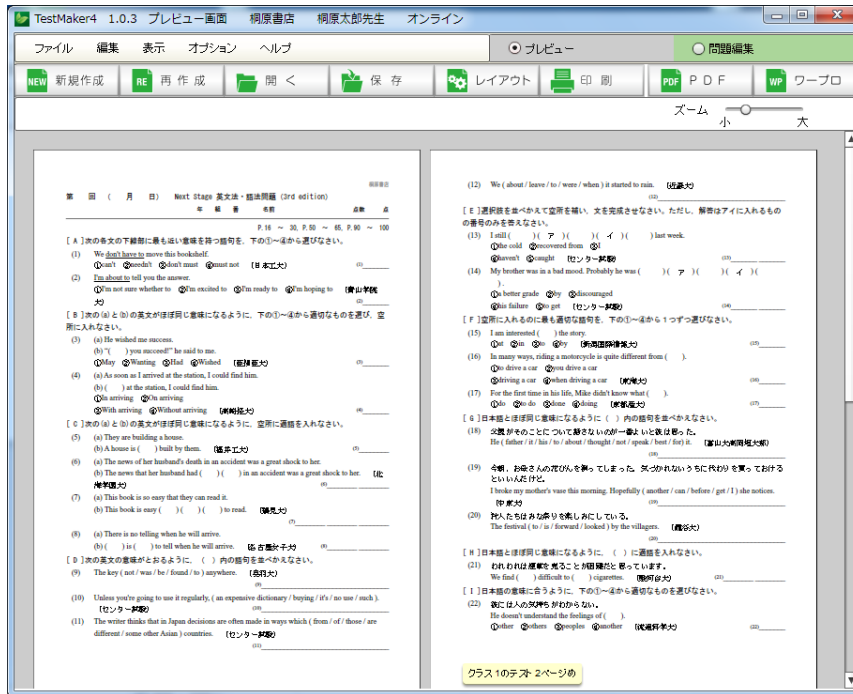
TestMaker4 1.0.3 プレビュー画面 桐原書店 桐原太郎先生 オンライン

ファイル 編集 表示 オプション ヘルプ

プレビュー 問題編集

NEW 新規作成 RE 再作成 開く 保存 レイアウト 印刷 PDF PDF WP ワープロ

ズーム 小 大

桐原書店

第 回 ( 月 日) Next Stage 英文法・語法問題 (3rd edition)
年 組 番 名前 点数 点

P.16 〜 30, P.50 〜 65, P.90 〜 100

[A]次の各文の下線部に最も近い意味を持つ語句を、下の①〜④から選びなさい。

(1) We don't have to move this bookshelf.
①can't ②needn't ③don't must ④must not 〔日本工大〕 (1)

(2) I'm about to tell you the answer.
①I'm not sure whether to ②I'm excited to ③I'm ready to ④I'm hoping to 〔青山学院大〕 (2)

[B]次の(a)と(b)の英文がほぼ同じ意味になるように、下の①〜④から適切なものを選び、空所に入れなさい。

(3) (a) He wished me success.
(b) "( ) you succeed!" he said to me.
①May ②Wanting ③Had ④Wished 〔駒澤女大〕 (3)

(4) (a) As soon as I arrived at the station, I could find him.
(b) ( ) at the station, I could find him.
①In arriving ②On arriving
③With arriving ④Without arriving 〔関東学院大〕 (4)

[C]次の(a)と(b)の英文がほぼ同じ意味になるように、空所に適語を入れなさい。

(5) (a) They are building a house.
(b) A house is ( ) built by them. 〔福井工大〕 (5)

(6) (a) The news of her husband's death in an accident was a great shock to her.
(b) The news that her husband had ( ) ( ) in an accident was a great shock to her. 〔北海学園大〕 (6)

(7) (a) This book is so easy that they can read it.
(b) This book is easy ( ) ( ) ( ) to read. 〔駿見大〕 (7)

(8) (a) There is no telling when he will arrive.
(b) ( ) is ( ) to tell when he will arrive. 〔名古屋女子大〕 (8)

[D]次の英文の意味がとおるように、( )内の語句を並べかえなさい。

(9) The key ( not / was / be / found / to ) anywhere. 〔名円大〕 (9)

(10) Unless you're going to use it regularly, ( an expensive dictionary / buying / it's / no use / such ). 〔センター試験〕 (10)

(11) The writer thinks that in Japan decisions are often made in ways which ( from / of / those / are different / some other Asian ) countries. 〔センター試験〕 (11)

(12) We ( about / leave / to / were / when ) it started to rain. 〔近畿大〕 (12)

[E]選択肢を並べかえて空所を補い、文を完成させなさい。ただし、解答はアとイに入れるものの番号のみを答えなさい。

(13) I still ( )( ア )( )( イ )( ) last week.
①the cold ②recovered from ③I 〔センター試験〕 (13)

(14) My brother was in a bad mood. Probably he was ( )( ア )( )( イ )( ).
①a better grade ②by ③discouraged
④his failure ⑤to get 〔センター試験〕 (14)

[F]空所に入れるのに最も適切な語句を、下の①〜④から1つずつ選びなさい。

(15) I am interested ( ) the story.
①at ②in ③to ④by 〔芦屋国際情報大〕 (15)

(16) In many ways, riding a motorcycle is quite different from ( ).
①to drive a car ②you drive a car
③driving a car ④when driving a car 〔駒澤大〕 (16)

(17) For the first time in his life, Mike didn't know what ( ).
①do ②to do ③done ④doing 〔武蔵工大〕 (17)

[G]日本語とほぼ同じ意味になるように( )内の語句を並べかえなさい。

(18) 父親がそのことについて話さないのが一番よいと彼は思った。
He ( father / it / his / to / about / thought / not / speak / best / for) it. 〔富山大医学部〕 (18)

(19) 今朝、お母さんの花びんを割ってしまった。気づかれないうちに代わりを買っておけるといいんだけど。
I broke my mother's vase this morning. Hopefully ( another / can / before / get / I ) she notices. 〔中京大〕 (19)

(20) 祭りたちはお祭りを楽しみにしている。
The festival ( to / is / forward / looked ) by the villagers. 〔龍谷大〕 (20)

[H]日本語とほぼ同じ意味になるように、( )に適語を入れなさい。

(21) われわれは煙草をやめるのは困難だと思っています。
We find ( ) difficult to ( ) cigarettes. 〔駒澤女大〕 (21)

[I]日本語の意味に合うように、下の①〜④から適切なものを選びなさい。

(22) 彼には人の気持ちがわからない。
He doesn't understand the feelings of ( ).
①other ②others ③peoples ④another 〔流通科学大〕 (22)

クラス 1のテスト 2ページ目